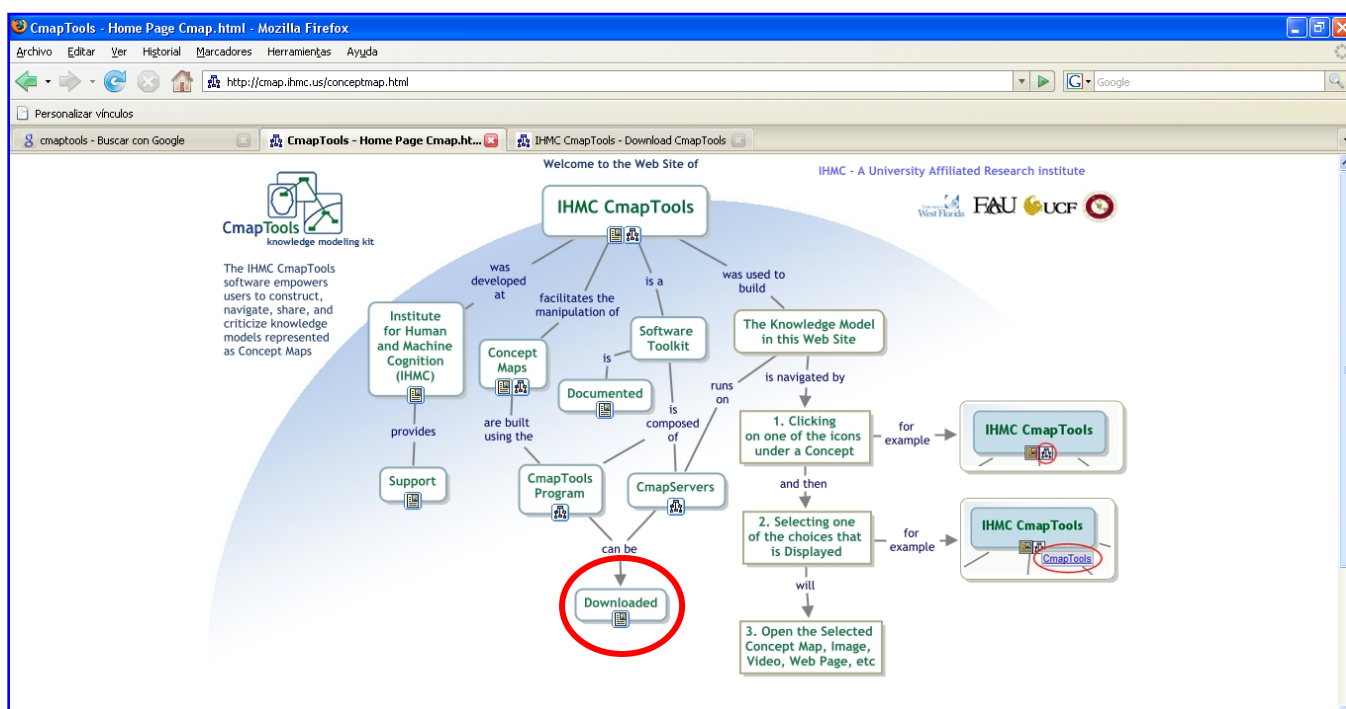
CmapTools - Home Page Cmap.html - Mozilla Firefox

Archivo Editar Ver Historial Marcadores Herramientas Ayuda

http://cmap.ihmc.us/conceptmap.html

Google

Personalizar vínculos

cmaptools - Buscar con Google

CmapTools - Home Page Cmap.ht...

IHMC CmapTools - Download CmapTools

Welcome to the Web Site of

IHMC - A University Affiliated Research institute

CmapTools
knowledge modeling kit

The IHMC CmapTools software empowers users to construct, navigate, share, and criticize knowledge models represented as Concept Maps

West Florida FAU UCF

IHMC CmapTools

was developed at

facilitates the manipulation of

is a

was used to build

Institute for Human and Machine Cognition (IHMC)

Concept Maps

Software Toolkit

The Knowledge Model in this Web Site

is

Documented

runs on

is navigated by

provides

are built using the

is composed of

1. Clicking on one of the icons under a Concept

for example

IHMC CmapTools

Support

CmapTools Program

CmapServers

and then

can be

2. Selecting one of the choices that is Displayed

for example

IHMC CmapTools

CmapTools

will

Downloaded

3. Open the Selected Concept Map, Image, Video, Web Page, etc